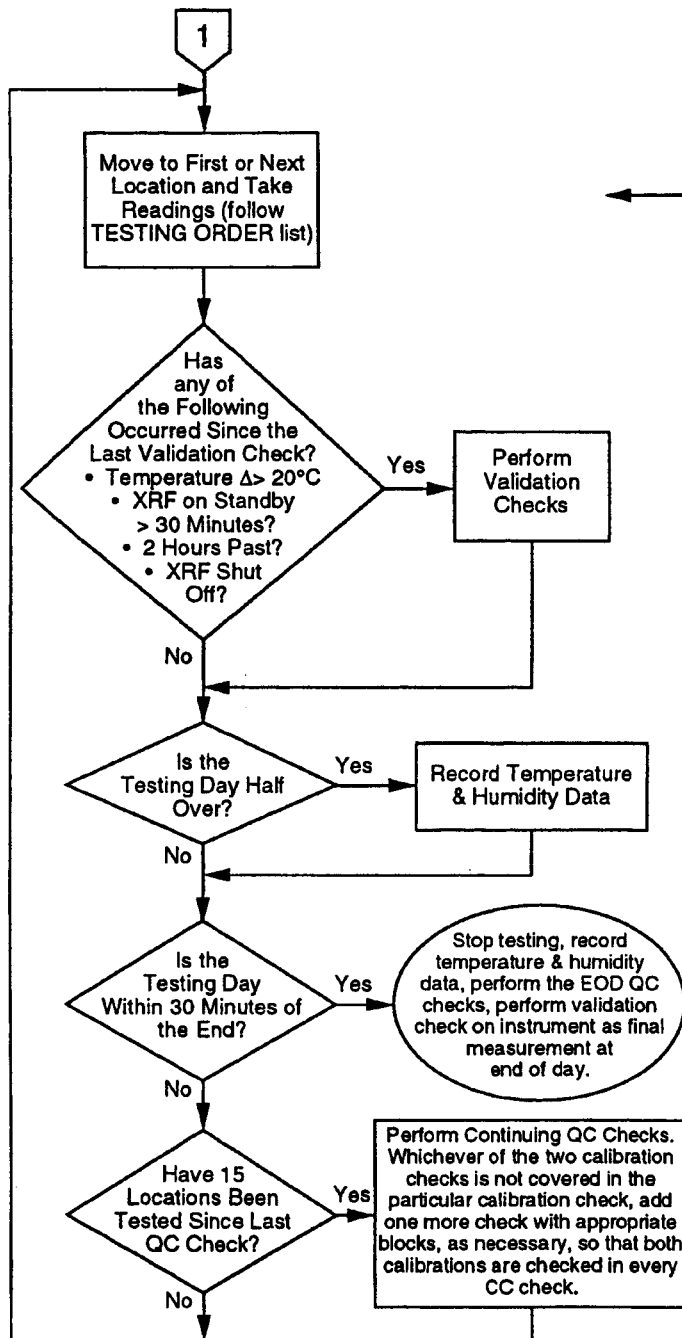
1

Move to First or Next Location and Take Readings (follow TESTING ORDER list)

Has any of the Following Occurred Since the Last Validation Check?
• Temperature $\Delta$> 20°C
• XRF on Standby > 30 Minutes?
• 2 Hours Past?
• XRF Shut Off?

Yes

Perform Validation Checks

No

Is the Testing Day Half Over?

Yes

Record Temperature & Humidity Data

No

Is the Testing Day Within 30 Minutes of the End?

Yes

Stop testing, record temperature & humidity data, perform the EOD QC checks, perform validation check on instrument as final measurement at end of day.

No

Have 15 Locations Been Tested Since Last QC Check?

Yes

Perform Continuing QC Checks. Whichever of the two calibration checks is not covered in the particular calibration check, add one more check with appropriate blocks, as necessary, so that both calibrations are checked in every CC check.

No